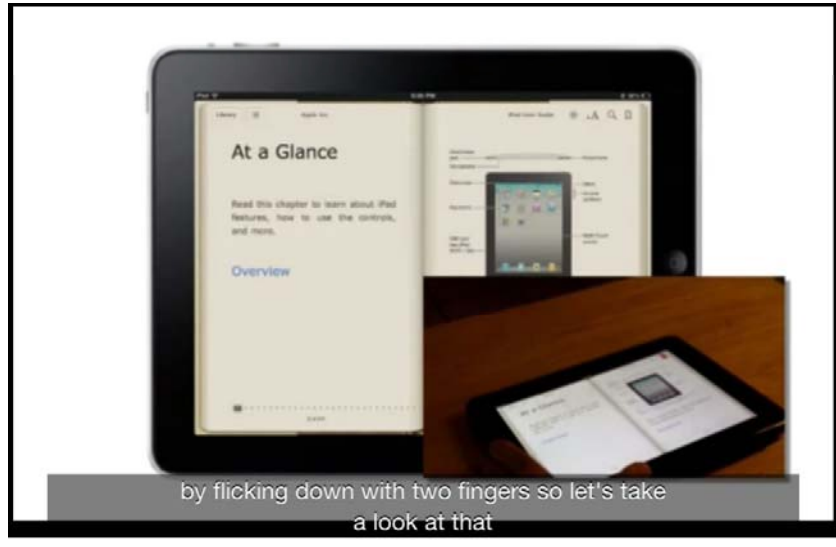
Library

Apple Inc.

iPad User Guide

At a Glance

Read this chapter to learn about iPad features, how to use the controls, and more.

Overview

by flicking down with two fingers so let's take a look at that